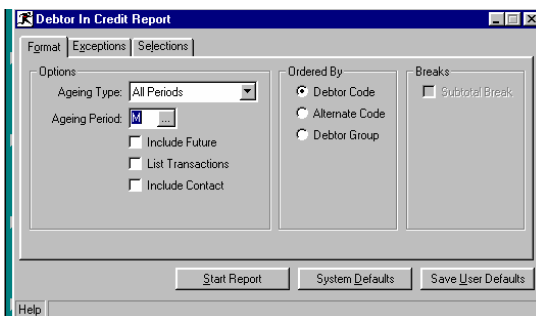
Debtor In Credit Report

Format | Exceptions | Selections

Options
Ageing Type: All Periods
Ageing Period: M ...
Include Future
List Transactions
Include Contact

Ordered By
Debtor Code
Alternate Code
Debtor Group

Breaks
Subtotal Break

Start Report
System Defaults
Save User Defaults

Help